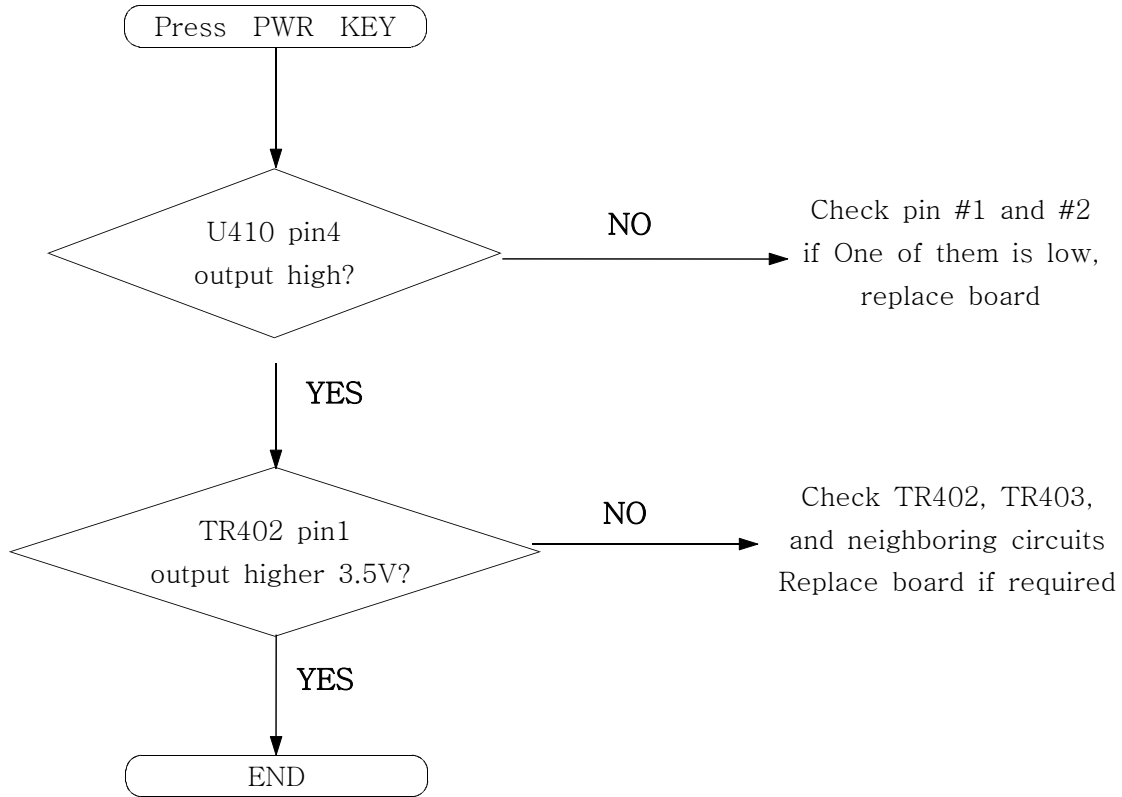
Press PWR KEY

U410 pin4 output high?

NO

Check pin #1 and #2 if One of them is low, replace board

YES

TR402 pin1 output higher 3.5V?

NO

Check TR402, TR403, and neighboring circuits Replace board if required

YES

END